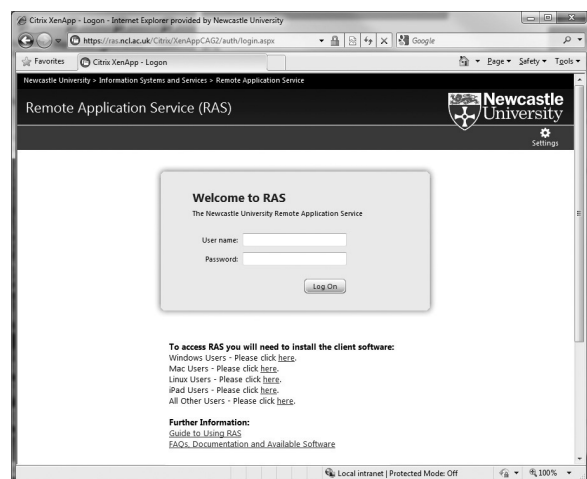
Citrix XenApp - Logon - Internet Explorer provided by Newcastle University

https://ras.ncl.ac.uk/Citrix/XenAppCAG2/auth/login.aspx

Google

Favorites

Citrix XenApp - Logon

Page ▾ Safety ▾ Tools ▾

Newcastle University > Information Systems and Services > Remote Application Service

Remote Application Service (RAS)

Newcastle University

Settings

Welcome to RAS

The Newcastle University Remote Application Service

User name:

Password:

Log On

To access RAS you will need to install the client software:
Windows Users - Please click here.
Mac Users - Please click here.
Linux Users - Please click here.
iPad Users - Please click here.
All Other Users - Please click here.

Further Information:
Guide to Using RAS
FAQs, Documentation and Available Software

Local intranet | Protected Mode: Off

100%